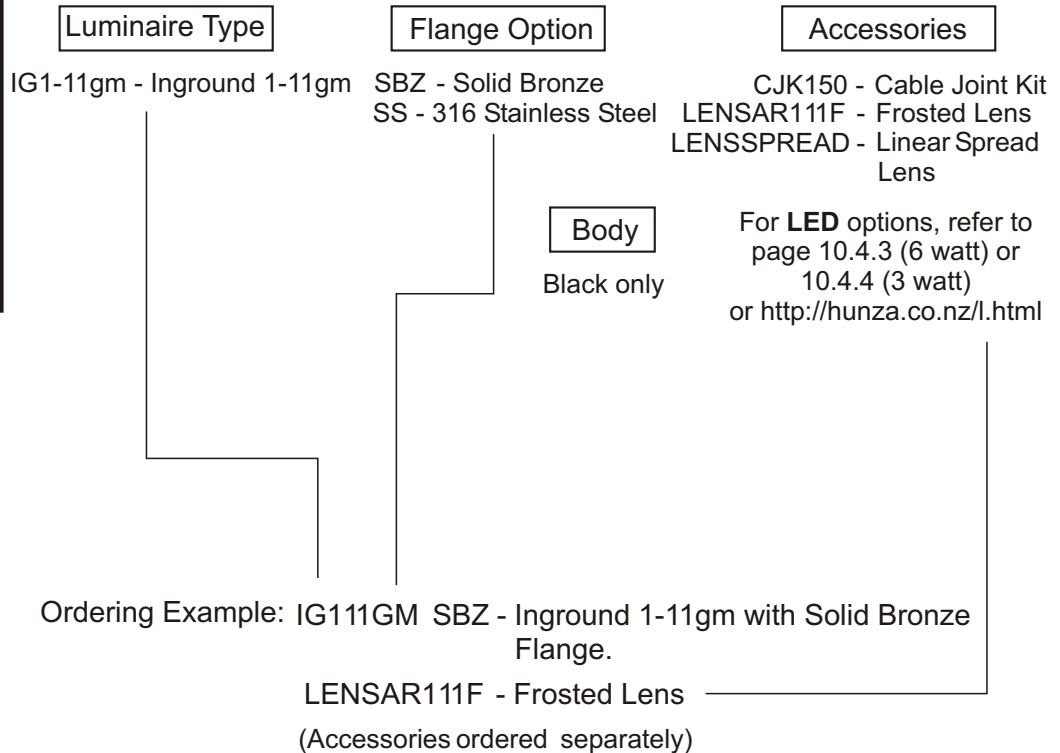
Luminaire Type

IG1-11gm - Inground 1-11gm

Flange Option

SBZ - Solid Bronze
SS - 316 Stainless Steel

Accessories

CJK150 - Cable Joint Kit
LENSAR111F - Frosted Lens
LENSSPREAD - Linear Spread Lens

Body

Black only

For **LED** options, refer to page 10.4.3 (6 watt) or 10.4.4 (3 watt) or http://hunza.co.nz/l.html

Ordering Example: IG111GM SBZ - Inground 1-11gm with Solid Bronze Flange.

LENSAR111F - Frosted Lens

(Accessories ordered separately)